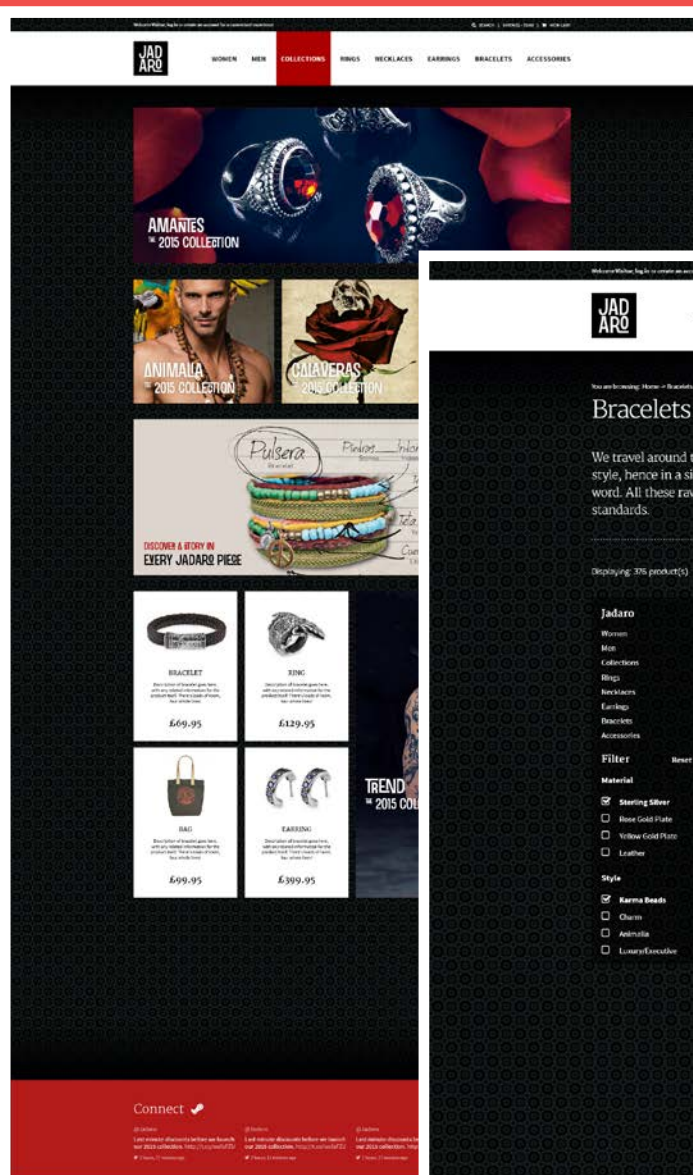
Welcome Walter, log in or create an account for a convenient experience

SEARCH | WISHLIST | VIEW CART

JAD ARO

WOMEN MEN COLLECTIONS RINGS NECKLACES EARRINGS BRACELETS ACCESSORIES

AMANTES
THE 2015 COLLECTION

ANIMALIA
THE 2015 COLLECTION

CALAVERAS
2015 COLLECTION

Pulsera

DISCOVER A STORY IN
EVERY JADARO PIECE

BRACELET
£69.95

RING
£129.95

BAG
£99.95

EARRING
£399.95

TREND
THE 2015 COL

Connect

Welcome Walter, log in or create an acc

JAD ARO

You are browsing: Home → Bracelets

Bracelets

We travel around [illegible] style, hence in a si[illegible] word. All these rav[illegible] standards.

Displaying: 376 product(s)

Jadaro
Women
Men
Collections
Rings
Necklaces
Earrings
Bracelets
Accessories

Filter Reset

Material
Sterling Silver
Rose Gold Plate
Yellow Gold Plate
Leather

Style
Karma Beads
Charm
Animalia
Luxury/Executive